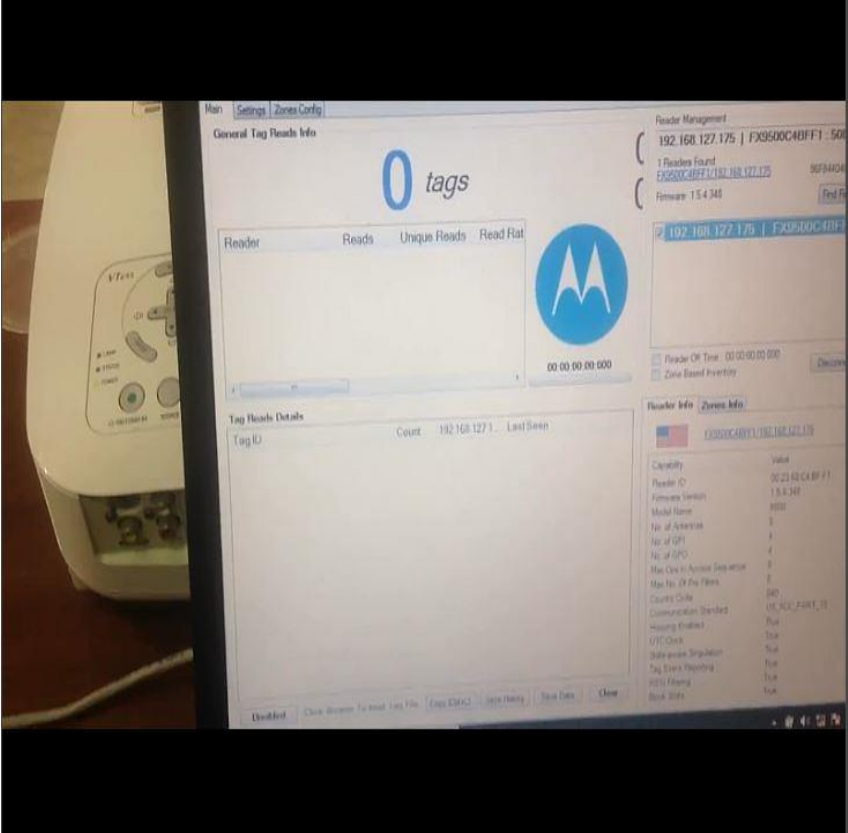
VTeck

Main Settings Zones Config

General Tag Reads Info

0 tags

| Reader | Reads | Unique Reads | Read Rat |
|---|---|---|---|

00:00:00:00:000

Tag Reads Details

Tag ID Count 192.168.127.1 Last Seen

Disabled Clear Browse To Install Tag File Copy (Ctrl+C) Save History Save Data Close

Reader Management

192.168.127.175 | FX9500C4BFF1 : 50

1 Readers Found
FX9500C4BFF1/192.168.127.175

Firmware 1.5.4.348

Find R

192.168.127.175 | FX9500C4BFF

Reader Off Time 00:00:00:00:000
Zone Based Inventory

Disconn

Reader Info Zones Info

FX9500C4BFF1/192.168.127.175

| Capability | Value |
|---|---|
| Reader ID | 00:23:68:C4:BF:F1 |
| Firmware Version | 1.5.4.348 |
| Model Name | 9500 |
| No. of Antennas | 8 |
| No. of GPI | 4 |
| No. of GPO | 4 |
| Max Ops In Access Sequence | 8 |
| Max No. Of Pre Filters | 2 |
| Country Code | 840 |
| Communication Standard | US_FCC_PART_15 |
| Hopping Enabled | True |
| UTC Clock | True |
| State-aware Singulation | True |
| Tag Event Reporting | True |
| RSSI Filtering | True |
| Block Write | True |